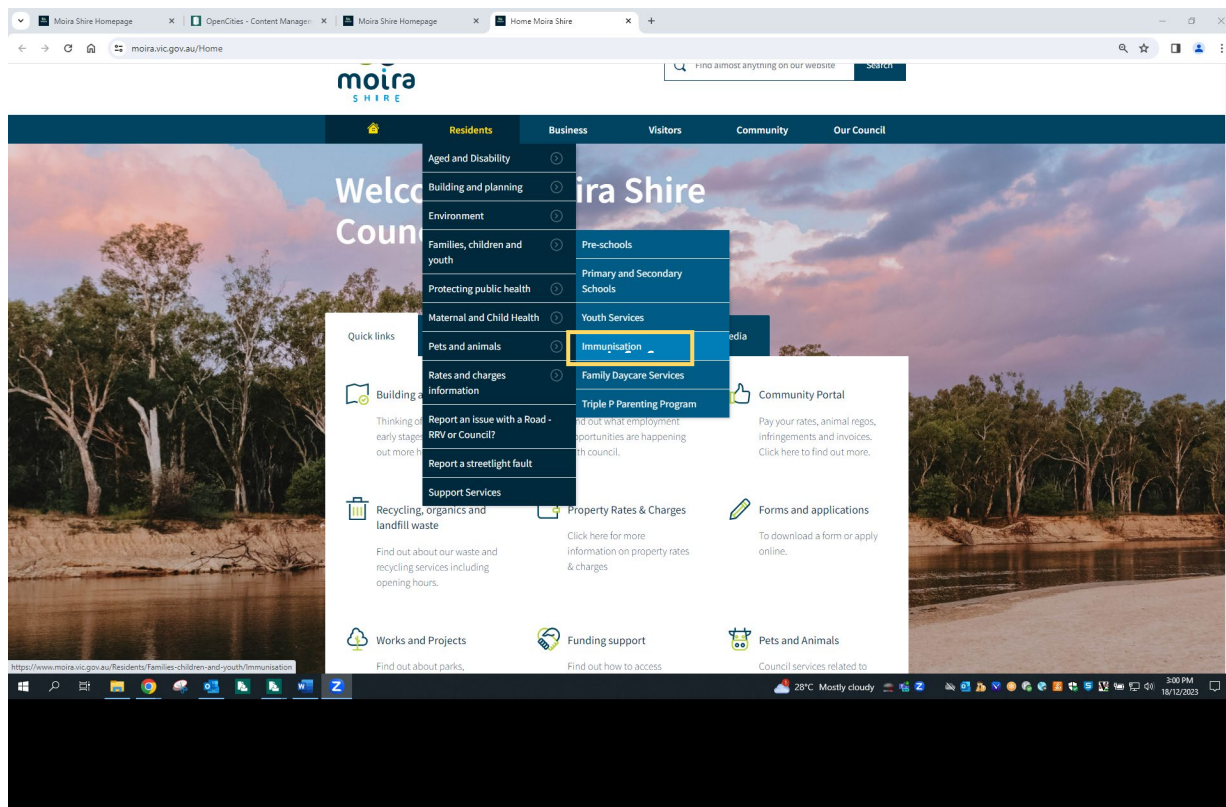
Moira Shire Homepage
OpenCities - Content Managem
Moira Shire Homepage
Home Moira Shire
moira.vic.gov.au/Home

moira
SHIRE

Find almost anything on our website
Search

Residents
Business
Visitors
Community
Our Council

Aged and Disability
Building and planning
Environment
Families, children and youth
Protecting public health
Maternal and Child Health
Pets and animals
Rates and charges information
Report an issue with a Road - RRV or Council?
Report a streetlight fault
Support Services

Pre-schools
Primary and Secondary Schools
Youth Services
Immunisation
Family Daycare Services
Triple P Parenting Program

Welco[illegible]ira Shire
Coun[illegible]

Quick links
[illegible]edia

Building a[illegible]
Thinking o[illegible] early stages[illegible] out more h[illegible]

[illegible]nd out what employment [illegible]pportunities are happening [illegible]th council.

Community Portal
Pay your rates, animal regos, infringements and invoices. Click here to find out more.

Recycling, organics and landfill waste
Find out about our waste and recycling services including opening hours.

Property Rates & Charges
Click here for more information on property rates & charges

Forms and applications
To download a form or apply online.

Works and Projects
Find out about parks,

Funding support
Find out how to access

Pets and Animals
Council services related to

https://www.moira.vic.gov.au/Residents/Families-children-and-youth/Immunisation

28°C Mostly cloudy
3:00 PM
18/12/2023